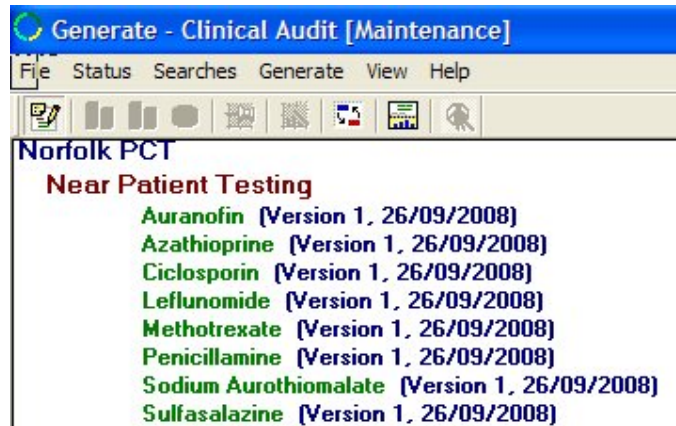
Generate - Clinical Audit [Maintenance]

File Status Searches Generate View Help

Norfolk PCT

Near Patient Testing

Auranofin (Version 1, 26/09/2008)
Azathioprine (Version 1, 26/09/2008)
Ciclosporin (Version 1, 26/09/2008)
Leflunomide (Version 1, 26/09/2008)
Methotrexate (Version 1, 26/09/2008)
Penicillamine (Version 1, 26/09/2008)
Sodium Aurothiomalate (Version 1, 26/09/2008)
Sulfasalazine (Version 1, 26/09/2008)